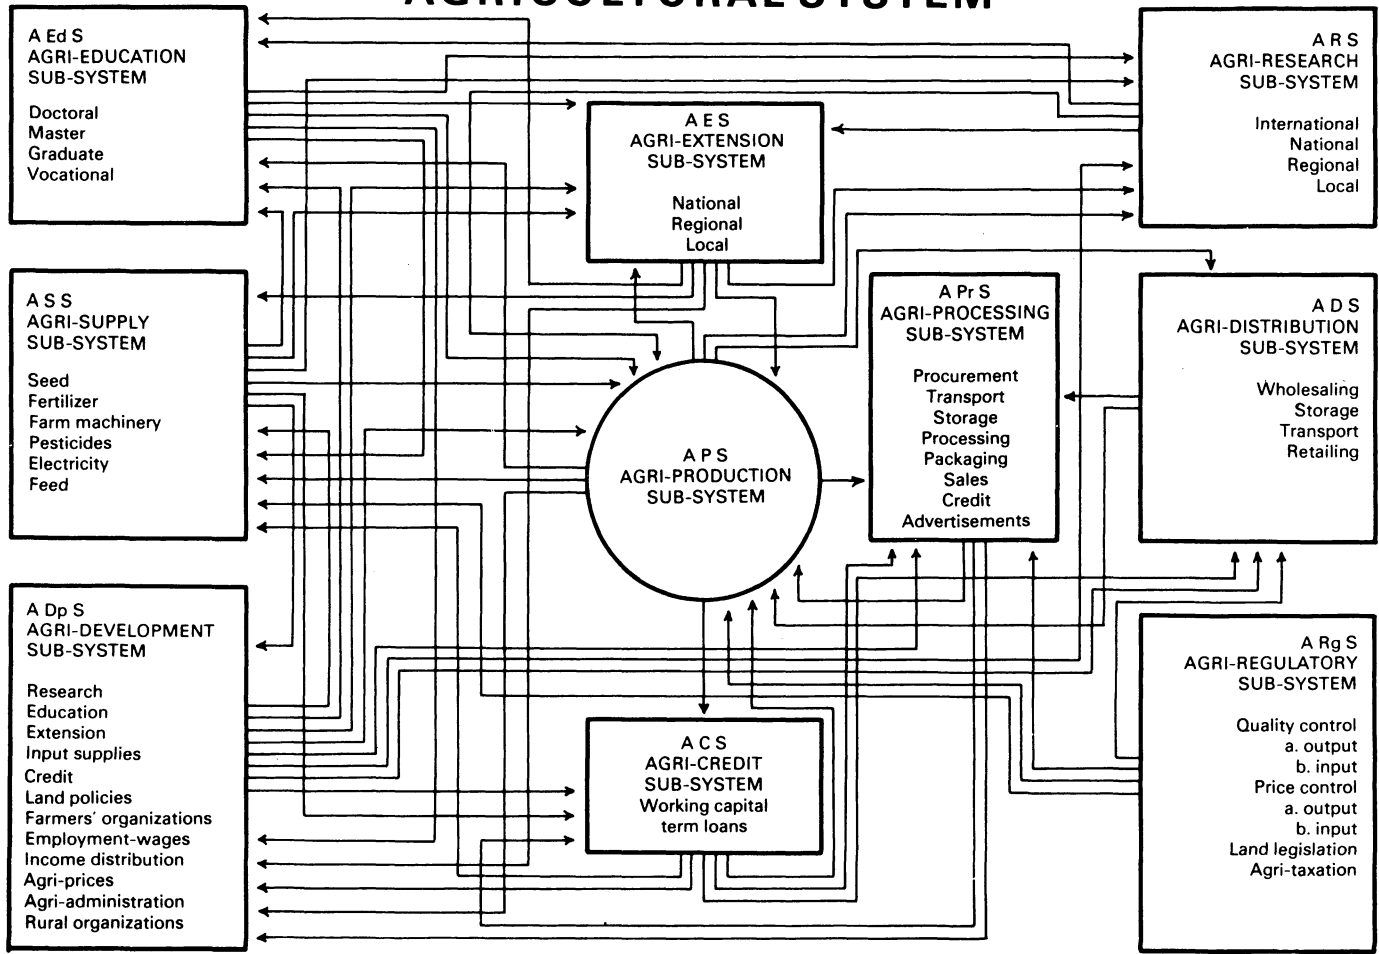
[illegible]

A Ed S
AGRI-EDUCATION
SUB-SYSTEM

Doctoral
Master
Graduate
Vocational

A R S
AGRI-RESEARCH
SUB-SYSTEM

International
National
Regional
Local

A E S
AGRI-EXTENSION
SUB-SYSTEM

National
Regional
Local

A S S
AGRI-SUPPLY
SUB-SYSTEM

Seed
Fertilizer
Farm machinery
Pesticides
Electricity
Feed

A Pr S
AGRI-PROCESSING
SUB-SYSTEM

Procurement
Transport
Storage
Processing
Packaging
Sales
Credit
Advertisements

A D S
AGRI-DISTRIBUTION
SUB-SYSTEM

Wholesaling
Storage
Transport
Retailing

A P S
AGRI-PRODUCTION
SUB-SYSTEM

A Dp S
AGRI-DEVELOPMENT
SUB-SYSTEM

Research
Education
Extension
Input supplies
Credit
Land policies
Farmers' organizations
Employment-wages
Income distribution
Agri-prices
Agri-administration
Rural organizations

A C S
AGRI-CREDIT
SUB-SYSTEM
Working capital
term loans

A Rg S
AGRI-REGULATORY
SUB-SYSTEM

Quality control
a. output
b. input
Price control
a. output
b. input
Land legislation
Agri-taxation